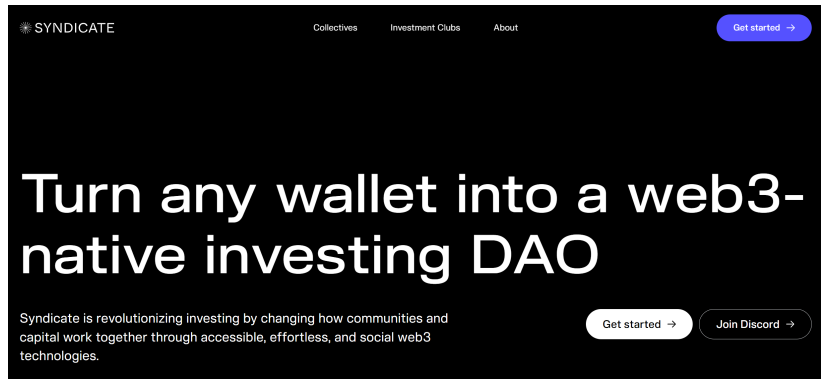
SYNDICATE

Collectives Investment Clubs About

Get started →

Turn any wallet into a web3-native investing DAO

Syndicate is revolutionizing investing by changing how communities and capital work together through accessible, effortless, and social web3 technologies.

Get started →

Join Discord →